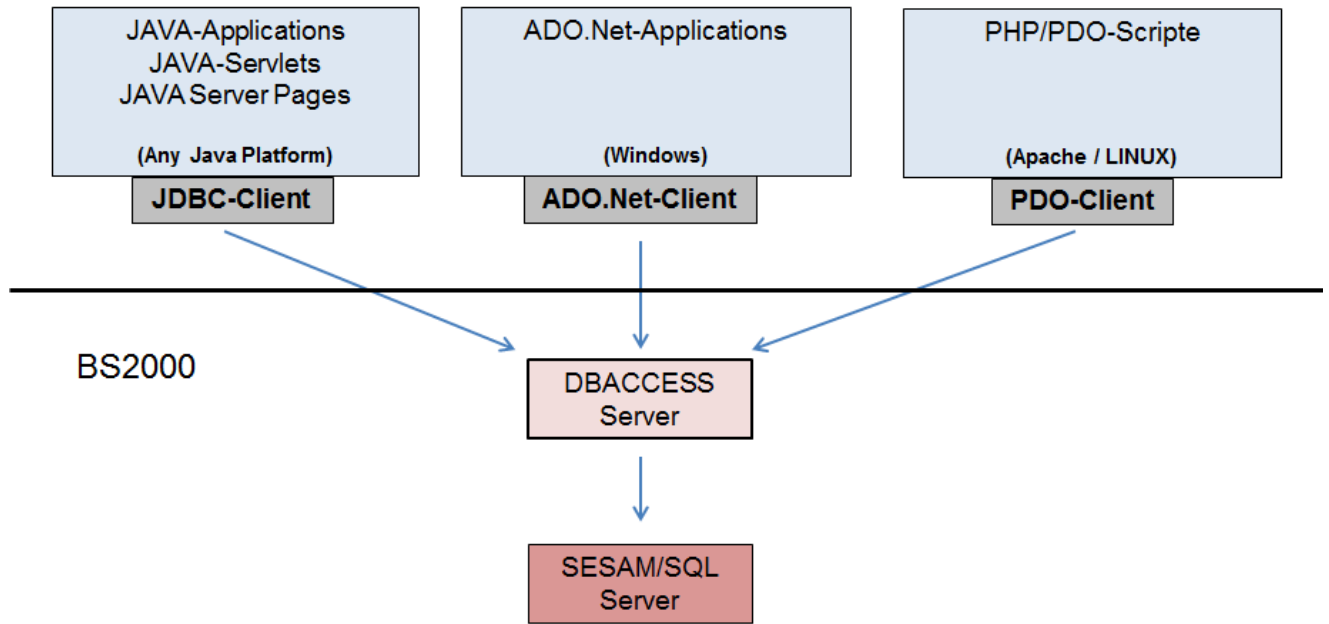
JAVA-Applications
JAVA-Servlets
JAVA Server Pages

(Any Java Platform)

JDBC-Client

ADO.Net-Applications

(Windows)

ADO.Net-Client

PHP/PDO-Scripte

(Apache / LINUX)

PDO-Client

BS2000

DBACCESS Server

SESAM/SQL Server